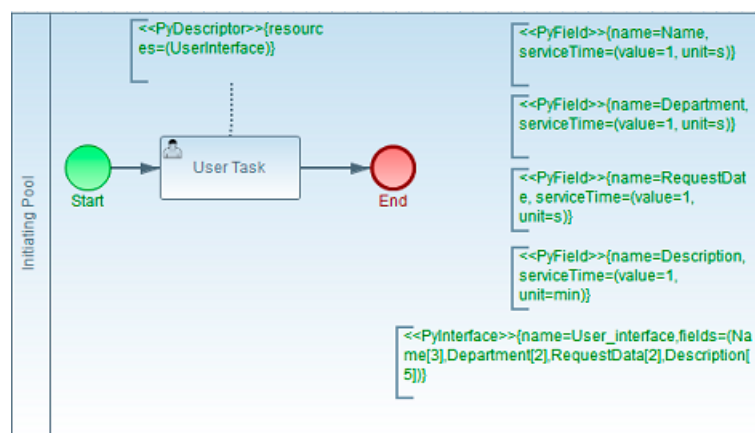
Initiating Pool

<<PyDescriptor>>{resources=(UserInterface)}

<<PyField>>{name=Name, serviceTime=(value=1, unit=s)}

<<PyField>>{name=Department, serviceTime=(value=1, unit=s)}

<<PyField>>{name=RequestDate, serviceTime=(value=1, unit=s)}

<<PyField>>{name=Description, serviceTime=(value=1, unit=min)}

Start

User Task

End

<<PyInterface>>{name=User_interface,fields=(Name[3],Department[2],RequestData[2],Description[5])}